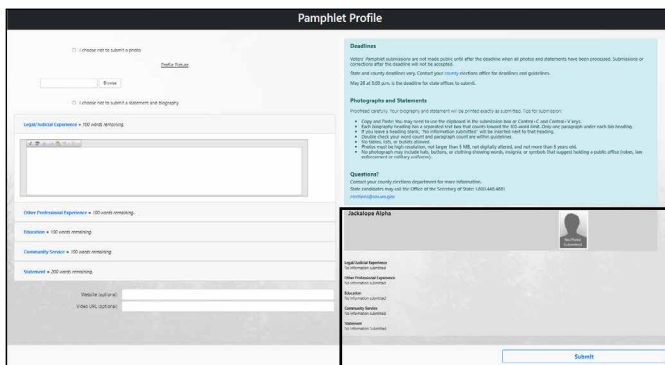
Pamphlet Profile

I choose not to submit a photo

Prefer Picture

Browse

I choose not to submit a statement and biography

Legal/Judicial Experience » 100 words remaining

Other Professional Experience » 100 words remaining

Education » 100 words remaining

Community Service » 100 words remaining

Statement » 200 words remaining

Website (optional)

Video URL (optional)

Deadlines

Voters' Pamphlet submissions are not made public until after the deadline when all photos and statements have been processed. Submissions or corrections after the deadline will not be accepted.

State and county deadlines vary. Contact your county elections office for deadlines and guidelines.

May 28 at 5:00 p.m. is the deadline for state offices to submit.

Photographs and Statements

Proofread carefully. Your biography and statement will be printed exactly as submitted. Tips for submission:

- Copy and Paste: You may need to use the clipboard in the submission box or Control+C and Control+V keys.
- Each biography heading has a separated limit box that counts toward the 300-word limit. Only one paragraph under each bio heading.
- If you leave a heading blank, "No information submitted" will be inserted next to that heading.
- Double check your word count and paragraph count are within guidelines.
- No tables, lists, or bullets allowed.
- Photos must be high resolution, not larger than 5 MB, not digitally altered, and not more than 5 years old.
- No photograph may include hats, buttons, or clothing showing words, insignia, or symbols that suggest holding a public office (robes, law enforcement or military uniforms).

Questions?

Contact your county elections department for more information.
State candidates may call the Office of the Secretary of State: (360) 448-4851
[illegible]

Jackalope Alpha

No Photo Submitted

Legal/Judicial Experience
No information submitted

Other Professional Experience
No information submitted

Education
No information submitted

Community Service
No information submitted

Statement
No information submitted

Submit